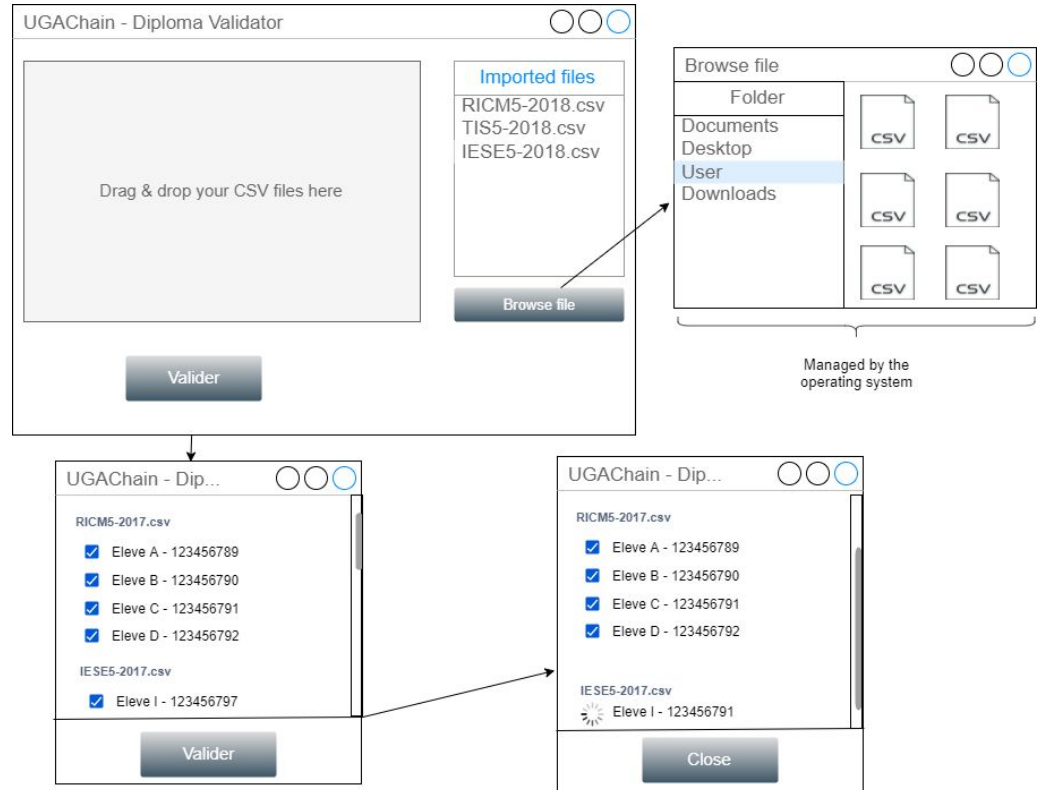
UGAChain - Diploma Validator

Drag & drop your CSV files here

Imported files
RICM5-2018.csv
TIS5-2018.csv
IESE5-2018.csv

Browse file

Valider

Browse file

Folder
Documents
Desktop
User
Downloads

CSV
CSV
CSV
CSV
CSV
CSV

Managed by the operating system

UGAChain - Dip...

RICM5-2017.csv
Eleve A - 123456789
Eleve B - 123456790
Eleve C - 123456791
Eleve D - 123456792

IESE5-2017.csv
Eleve I - 123456797

Valider

UGAChain - Dip...

RICM5-2017.csv
Eleve A - 123456789
Eleve B - 123456790
Eleve C - 123456791
Eleve D - 123456792

IESE5-2017.csv
Eleve I - 123456791

Close